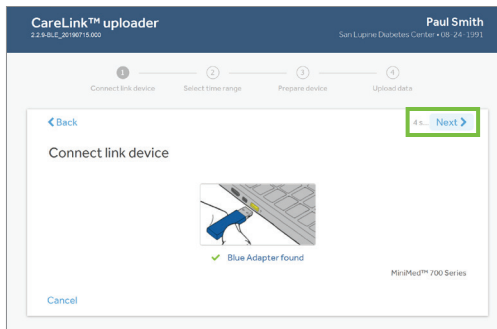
CareLink™ uploader
2.2.9-BLE_20190715.000

Paul Smith
San Lupine Diabetes Center • 08-24-1991

1 Connect link device
2 Select time range
3 Prepare device
4 Upload data

< Back

4 s... Next >

Connect link device

✓ Blue Adapter found

MiniMed™ 700 Series

Cancel